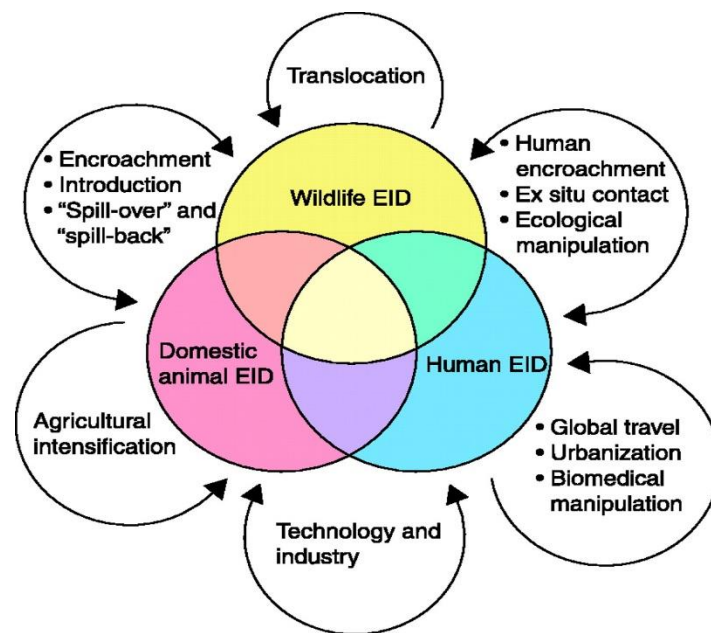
Translocation

• Encroachment
• Introduction
• "Spill-over" and "spill-back"

Wildlife EID

• Human encroachment
• Ex situ contact
• Ecological manipulation

Domestic animal EID

Human EID

Agricultural intensification

• Global travel
• Urbanization
• Biomedical manipulation

Technology and industry